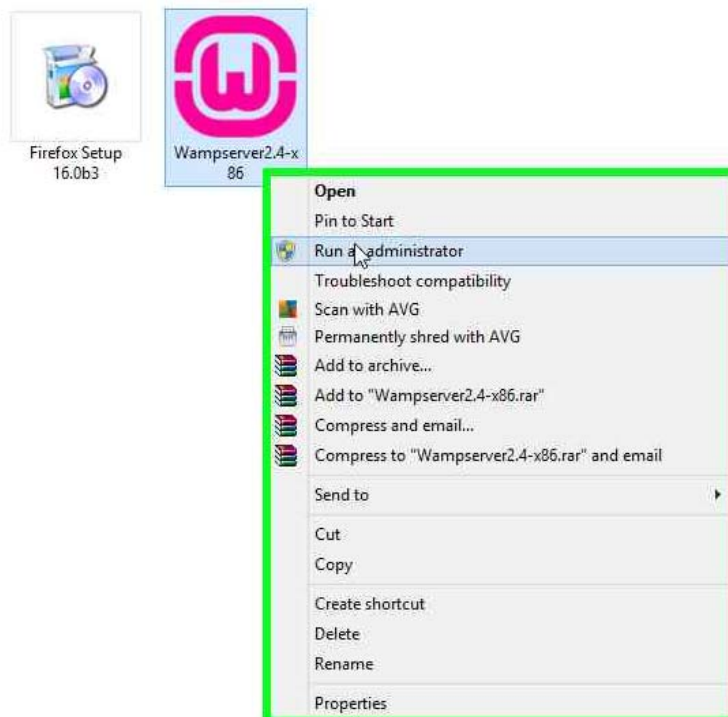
Firefox Setup 16.0b3

Wampserver2.4-x86

Open
Pin to Start
Run a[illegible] administrator
Troubleshoot compatibility
Scan with AVG
Permanently shred with AVG
Add to archive...
Add to "Wampserver2.4-x86.rar"
Compress and email...
Compress to "Wampserver2.4-x86.rar" and email
Send to
Cut
Copy
Create shortcut
Delete
Rename
Properties